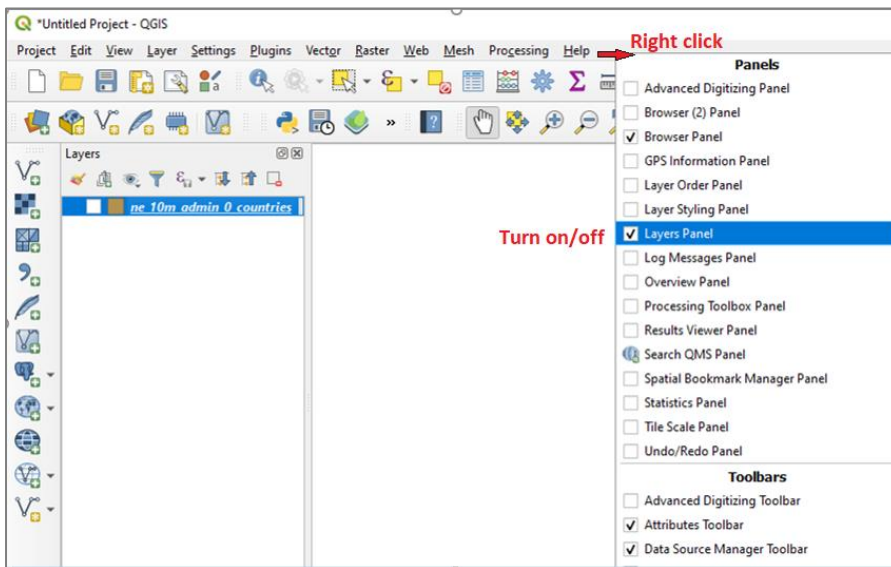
*Untitled Project - QGIS

Project Edit View Layer Settings Plugins Vector Raster Web Mesh Processing Help

Right click

Panels

Advanced Digitizing Panel
Browser (2) Panel
Browser Panel
GPS Information Panel
Layer Order Panel
Layer Styling Panel
Layers Panel
Log Messages Panel
Overview Panel
Processing Toolbox Panel
Results Viewer Panel
Search QMS Panel
Spatial Bookmark Manager Panel
Statistics Panel
Tile Scale Panel
Undo/Redo Panel

Toolbars

Advanced Digitizing Toolbar
Attributes Toolbar
Data Source Manager Toolbar

Turn on/off

Layers

ne 10m admin 0 countries